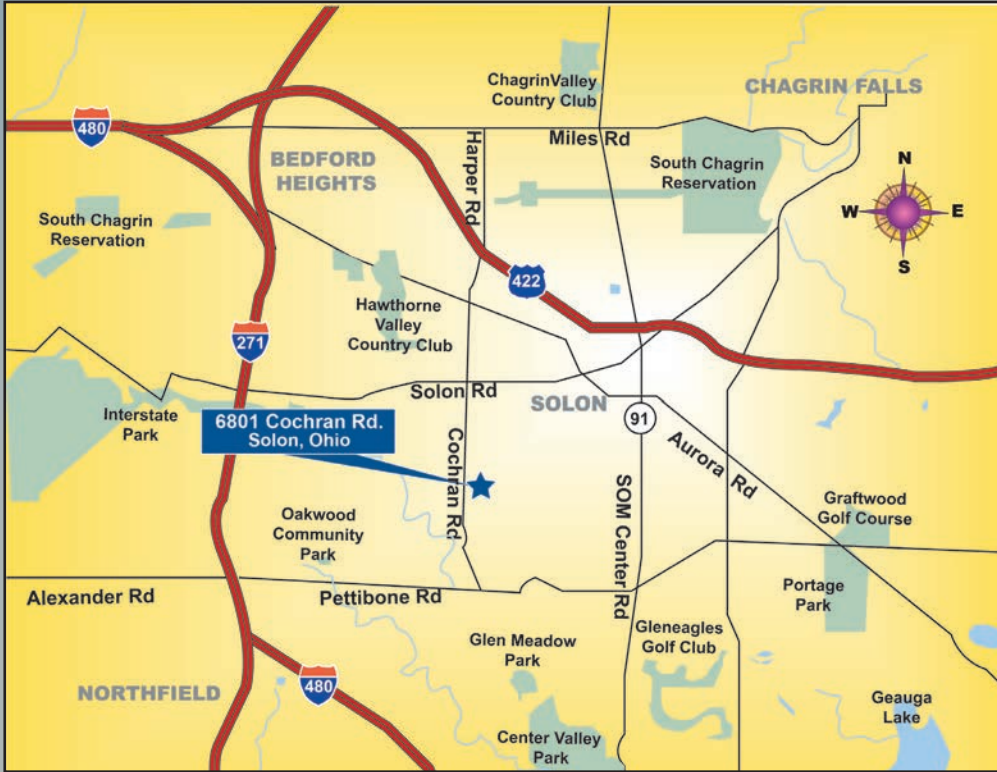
480

ChagrinValley Country Club

CHAGRIN FALLS

Miles Rd

BEDFORD HEIGHTS

Harper Rd

South Chagrin Reservation

N
W
E
S

South Chagrin Reservation

422

Hawthorne Valley Country Club

271

Solon Rd

SOLON

91

Interstate Park

6801 Cochran Rd.
Solon, Ohio

Cochran Rd

Aurora Rd

SOM Center Rd

Graftwood Golf Course

Oakwood Community Park

Alexander Rd

Pettibone Rd

Portage Park

Glen Meadow Park

Gleneagles Golf Club

NORTHFIELD

480

Geauga Lake

Center Valley Park